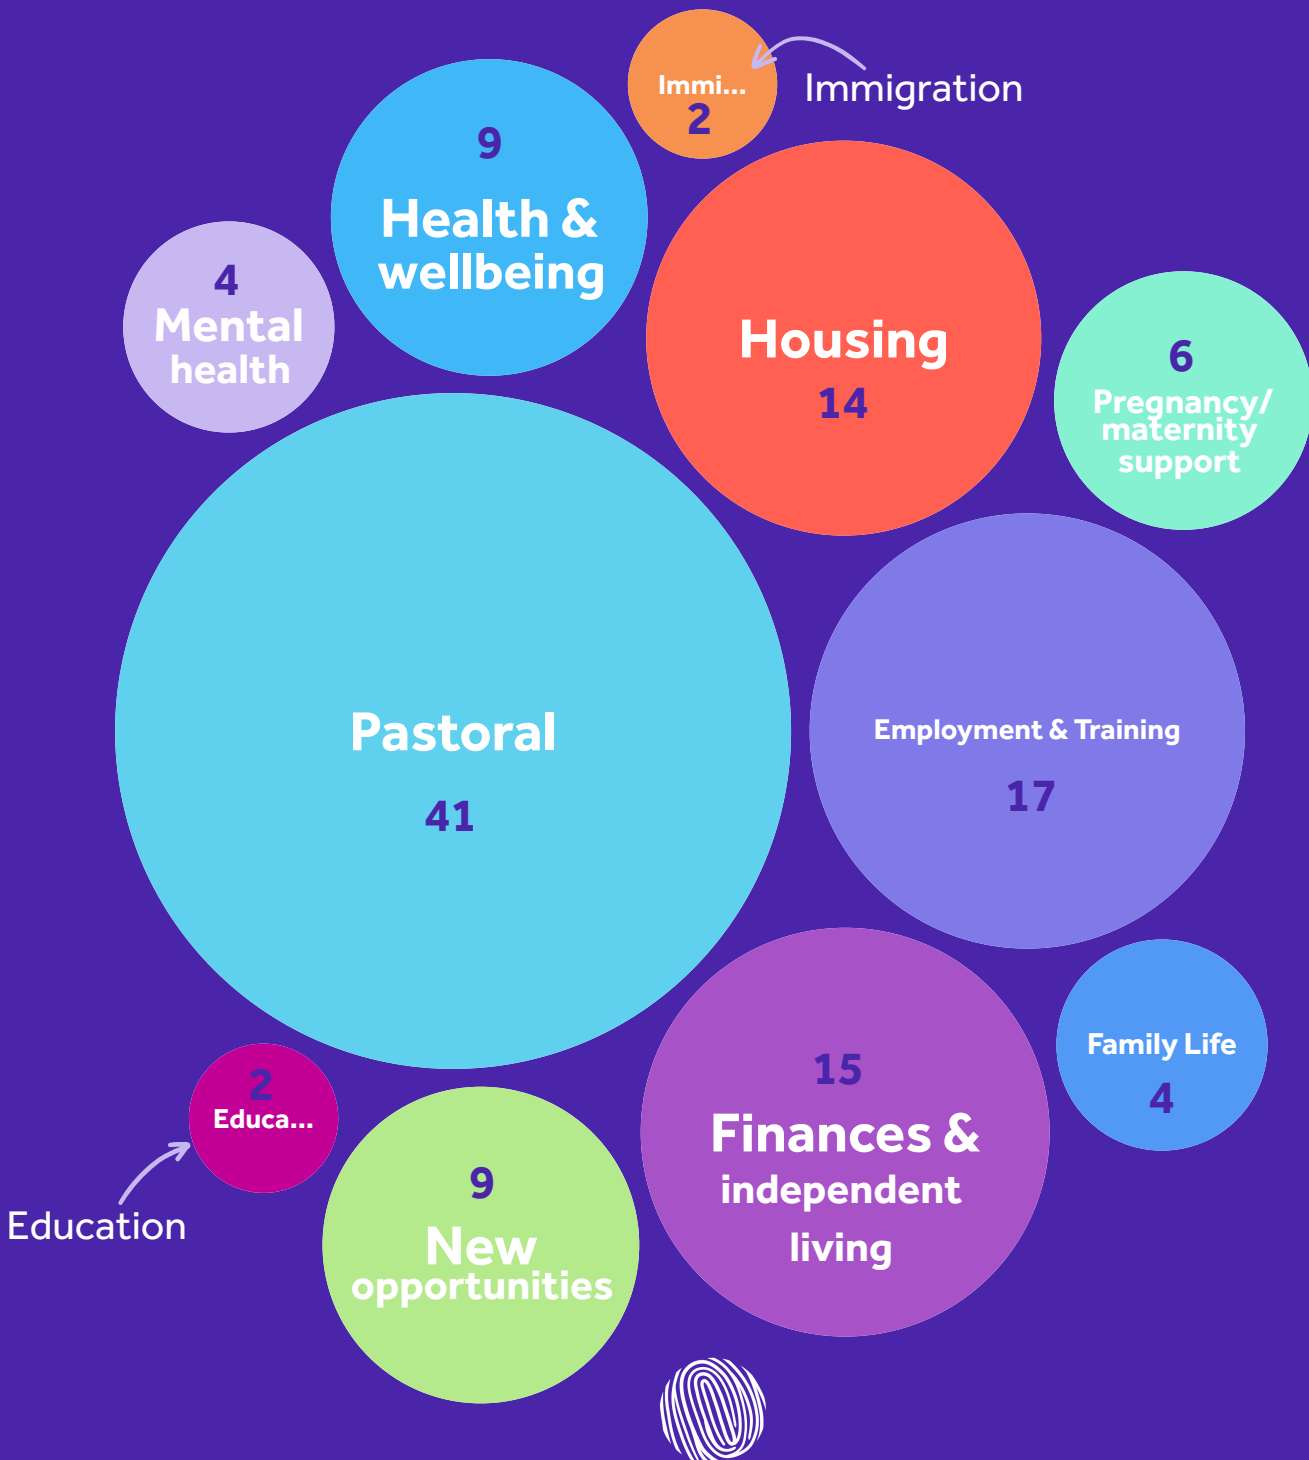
Immi...
2

Immigration

9
Health & wellbeing

4
Mental health

Housing
14

6
Pregnancy/ maternity support

Pastoral
41

Employment & Training
17

2
Educa...

Education

9
New opportunities

15
Finances & independent living

Family Life
4